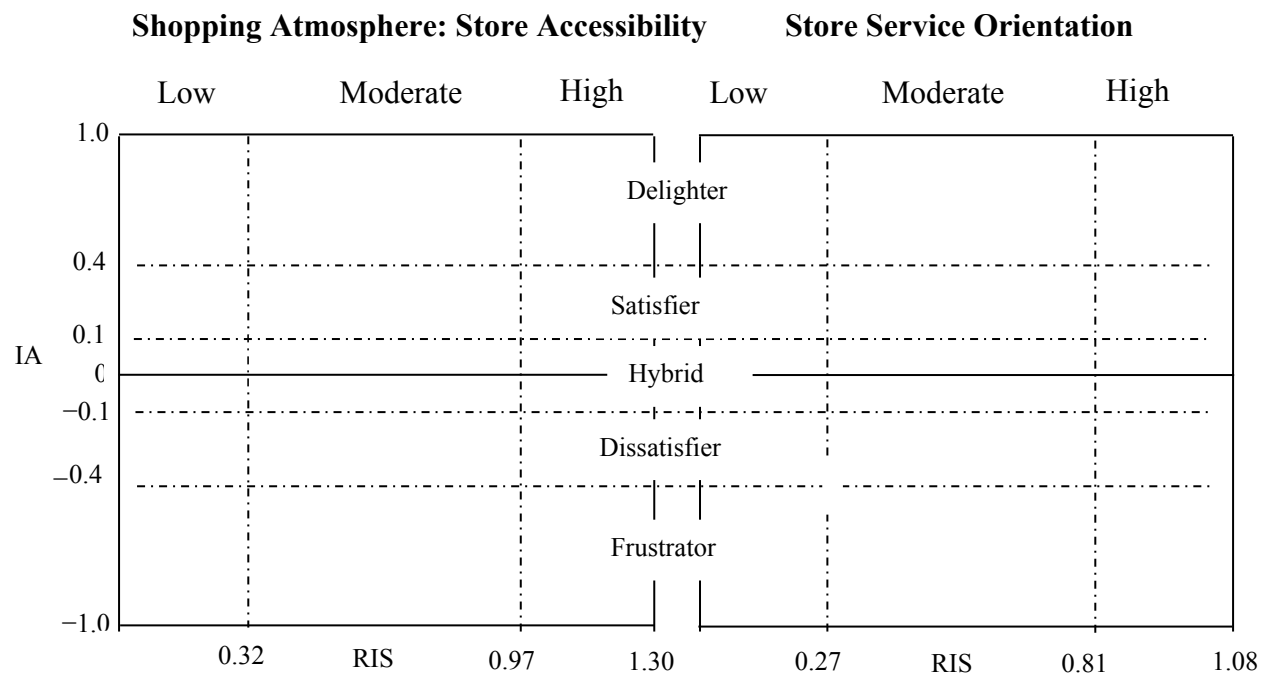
Shopping Atmosphere: Store Accessibility Store Service Orientation

Low Moderate High Low Moderate High

1.0
0.4
0.1
IA
0
−0.1
–0.4
−1.0

Delighter
Satisfier
Hybrid
Dissatisfier
Frustrator

0.32 RIS 0.97 1.30 0.27 RIS 0.81 1.08